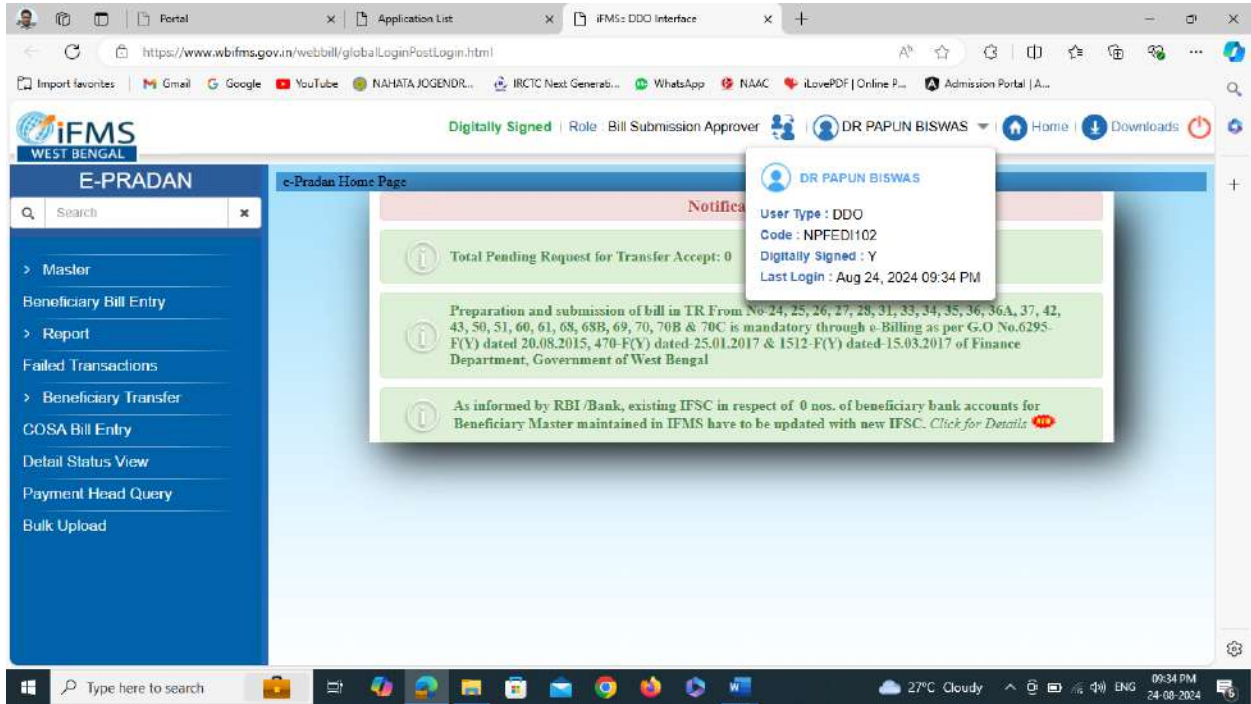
Portal
Application List
iFMS: DDO Interface
https://www.wbifms.gov.in/webbill/globalLoginPostLogin.html
Import favorites | Gmail Google YouTube NAHATA JOGENDR... IRCTC Next Generati... WhatsApp NAAC iLovePDF | Online P... Admission Portal | A...

iFMS
WEST BENGAL

Digitally Signed | Role Bill Submission Approver | DR PAPUN BISWAS | Home | Downloads

DR PAPUN BISWAS
User Type : DDO
Code : NPFEDI102
Digitally Signed : Y
Last Login : Aug 24, 2024 09:34 PM

E-PRADAN
Search
> Master
Beneficiary Bill Entry
> Report
Failed Transactions
> Beneficiary Transfer
COSA Bill Entry
Detail Status View
Payment Head Query
Bulk Upload

e-Pradan Home Page
Notifica

Total Pending Request for Transfer Accept: 0

Preparation and submission of bill in TR From No-24, 25, 26, 27, 28, 31, 33, 34, 35, 36, 36A, 37, 42, 43, 50, 51, 60, 61, 68, 68B, 69, 70, 70B & 70C is mandatory through e-Billing as per G.O No.6295-F(Y) dated 20.08.2015, 470-F(Y) dated-25.01.2017 & 1512-F(Y) dated-15.03.2017 of Finance Department, Government of West Bengal

As informed by RBI /Bank, existing IFSC in respect of 0 nos. of beneficiary bank accounts for Beneficiary Master maintained in IFMS have to be updated with new IFSC. Click for Details NEW

Type here to search
27°C Cloudy ENG 09:34 PM 24-08-2024